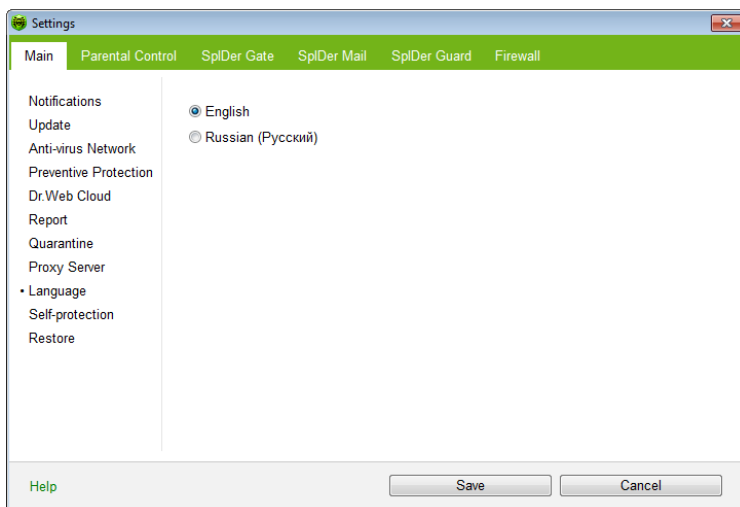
Settings

Main | Parental Control | SpIDer Gate | SpIDer Mail | SpIDer Guard | Firewall

Notifications
Update
Anti-virus Network
Preventive Protection
Dr.Web Cloud
Report
Quarantine
Proxy Server
• Language
Self-protection
Restore

English
Russian (Русский)

Help

Save

Cancel